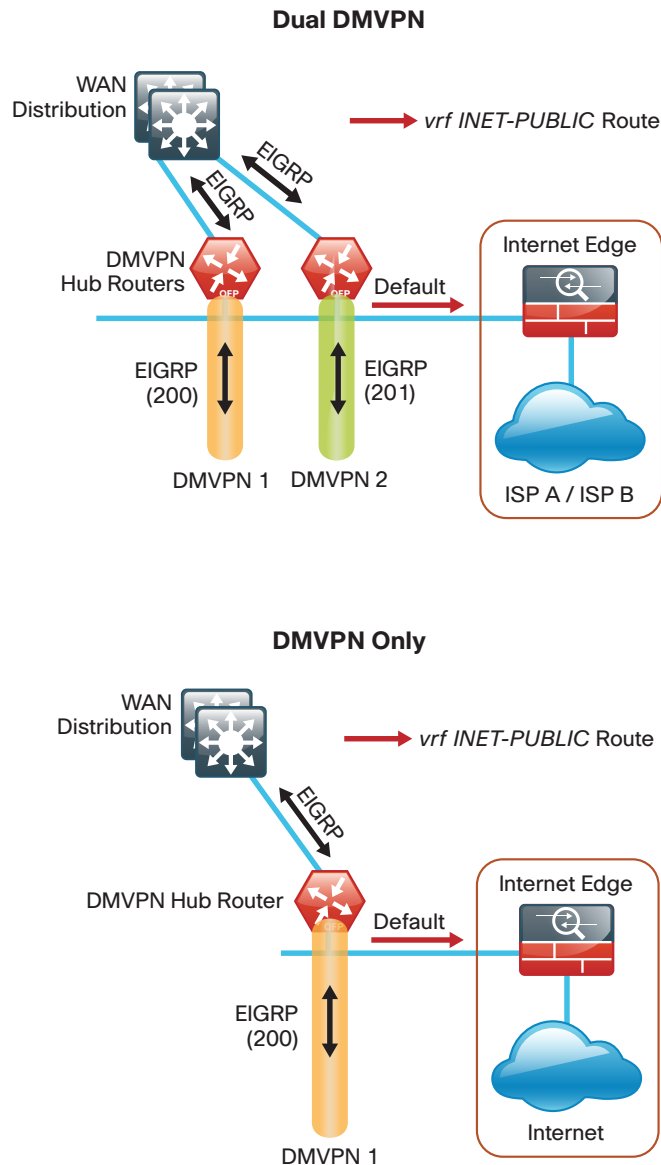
Dual DMVPN

WAN Distribution

vrf INET-PUBLIC Route

EIGRP

EIGRP

DMVPN Hub Routers

OFP

OFP

Default

Internet Edge

EIGRP (200)

EIGRP (201)

DMVPN 1

DMVPN 2

ISP A / ISP B

DMVPN Only

WAN Distribution

vrf INET-PUBLIC Route

EIGRP

DMVPN Hub Router

OFP

Default

Internet Edge

EIGRP (200)

Internet

DMVPN 1